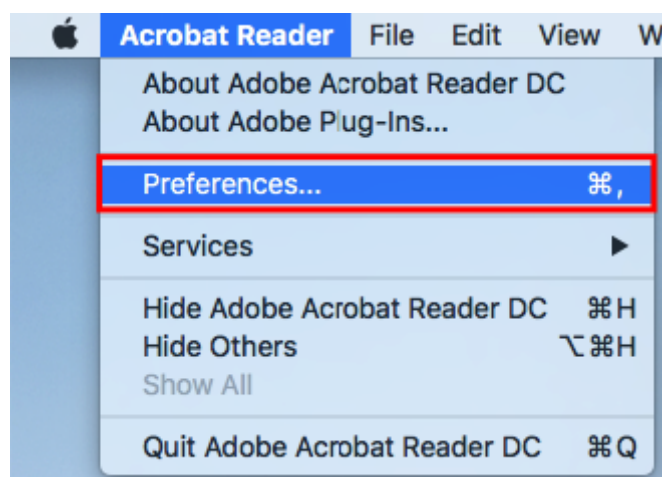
Acrobat Reader File Edit View W

About Adobe Acrobat Reader DC
About Adobe Plug-Ins...

Preferences... ⌘,

Services ▶

Hide Adobe Acrobat Reader DC ⌘H
Hide Others ⌥⌘H
Show All

Quit Adobe Acrobat Reader DC ⌘Q